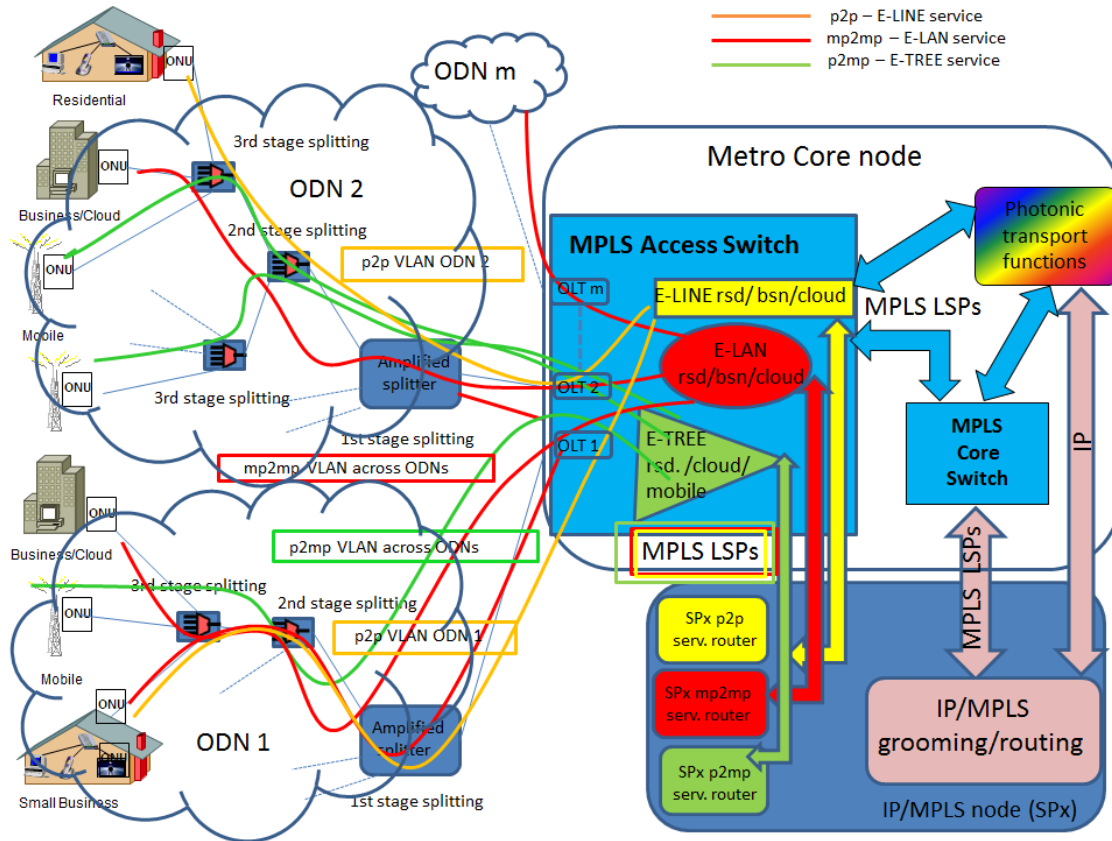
p2p – E-LINE service
mp2mp – E-LAN service
p2mp – E-TREE service

ONU
Residential
ODN m
3rd stage splitting
ONU
Business/Cloud
ODN 2
Metro Core node
ONU
2nd stage splitting
p2p VLAN ODN 2
MPLS Access Switch
Photonic transport functions
OLT m
E-LINE rsd/ bsn/cloud
MPLS LSPs
Mobile
E-LAN rsd/bsn/cloud
ONU
Amplified splitter
OLT 2
3rd stage splitting
OLT 1
1st stage splitting
E-TREE rsd. /cloud/ mobile
MPLS Core Switch
IP
mp2mp VLAN across ODNs
ONU
Business/Cloud
p2mp VLAN across ODNs
MPLS LSPs
MPLS LSPs
3rd stage splitting
ONU
2nd stage splitting
SPx p2p serv. router
p2p VLAN ODN 1
Mobile
SPx mp2mp serv. router
ONU
IP/MPLS grooming/routing
Amplified splitter
ODN 1
SPx p2mp serv. router
Small Business
1st stage splitting
IP/MPLS node (SPx)